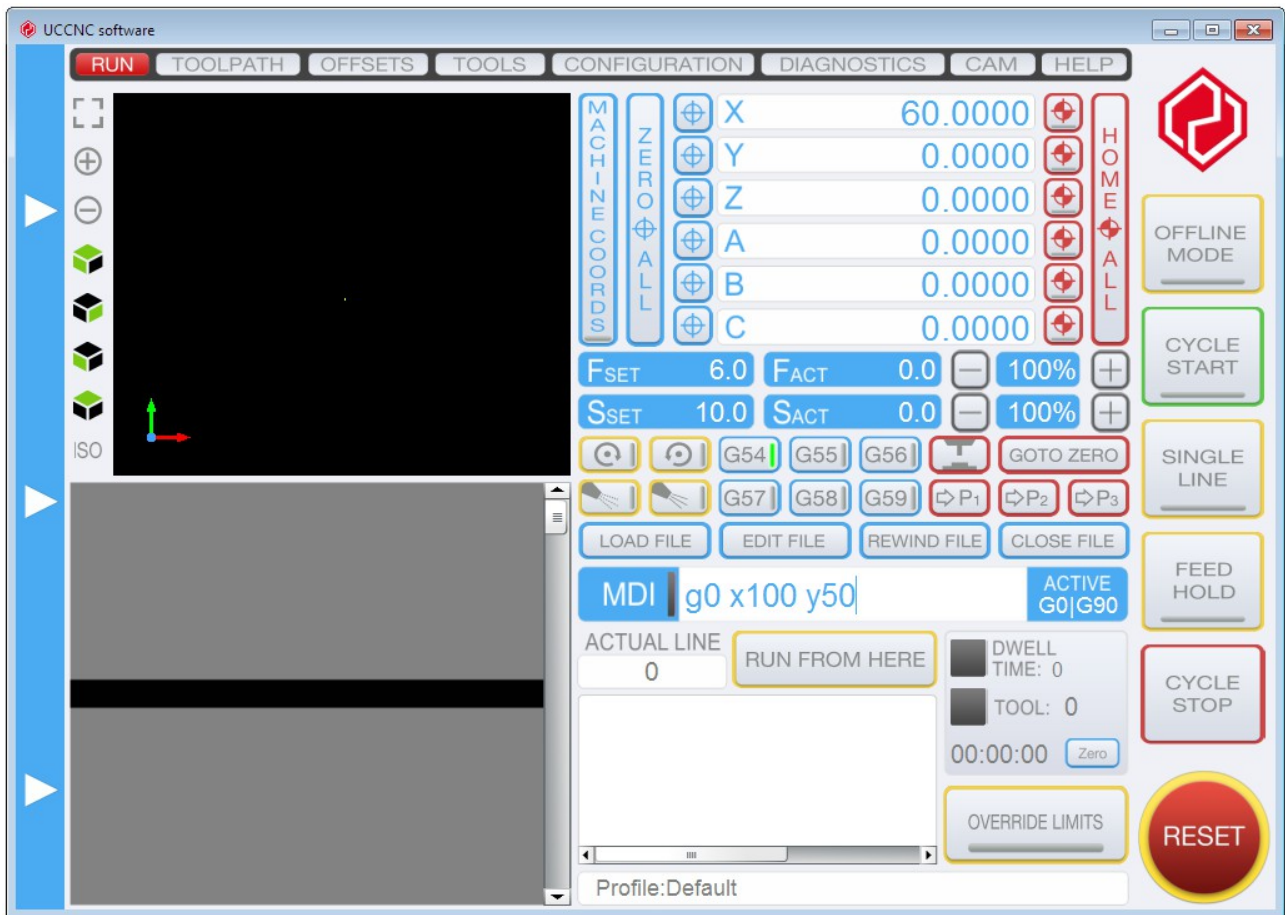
UCCNC software

RUN TOOLPATH OFFSETS TOOLS CONFIGURATION DIAGNOSTICS CAM HELP

ISO

MACHINE COORDS

ZERO ALL

X 60.0000
Y 0.0000
Z 0.0000
A 0.0000
B 0.0000
C 0.0000

HOME ALL

OFFLINE MODE

FSET 6.0 FACT 0.0 100%

SSET 10.0 SACT 0.0 100%

CYCLE START

G54 G55 G56 GOTO ZERO

G57 G58 G59 P1 P2 P3

SINGLE LINE

LOAD FILE EDIT FILE REWIND FILE CLOSE FILE

MDI g0 x100 y50

ACTIVE G0|G90

FEED HOLD

ACTUAL LINE
0

RUN FROM HERE

DWELL TIME: 0

TOOL: 0

00:00:00 Zero

CYCLE STOP

OVERRIDE LIMITS

RESET

Profile:Default